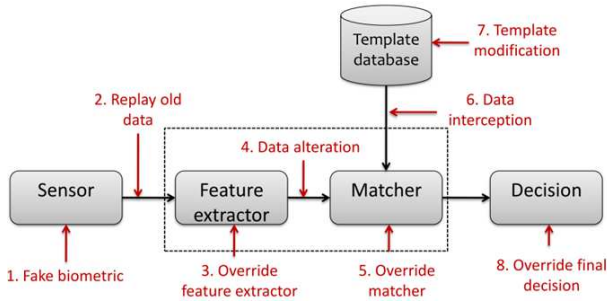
Template database

7. Template modification

2. Replay old data

6. Data interception

4. Data alteration

Sensor

Feature extractor

Matcher

Decision

1. Fake biometric

3. Override feature extractor

5. Override matcher

8. Override final decision